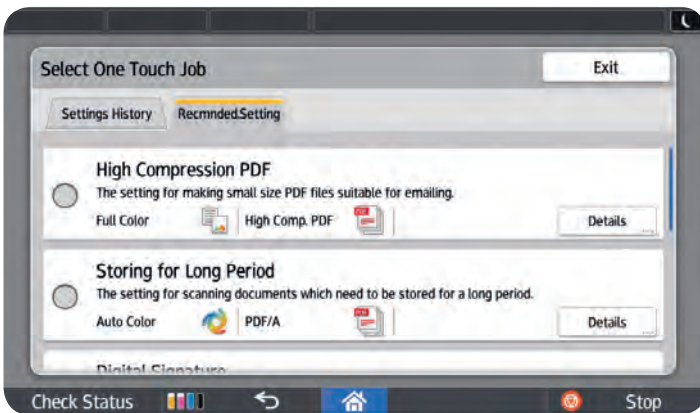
Select One Touch Job

Exit

Settings History

Recmnded.Setting

High Compression PDF

The setting for making small size PDF files suitable for emailing.

Full Color

High Comp. PDF

Details

Storing for Long Period

The setting for scanning documents which need to be stored for a long period.

Auto Color

PDF/A

Details

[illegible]

Check Status

Stop